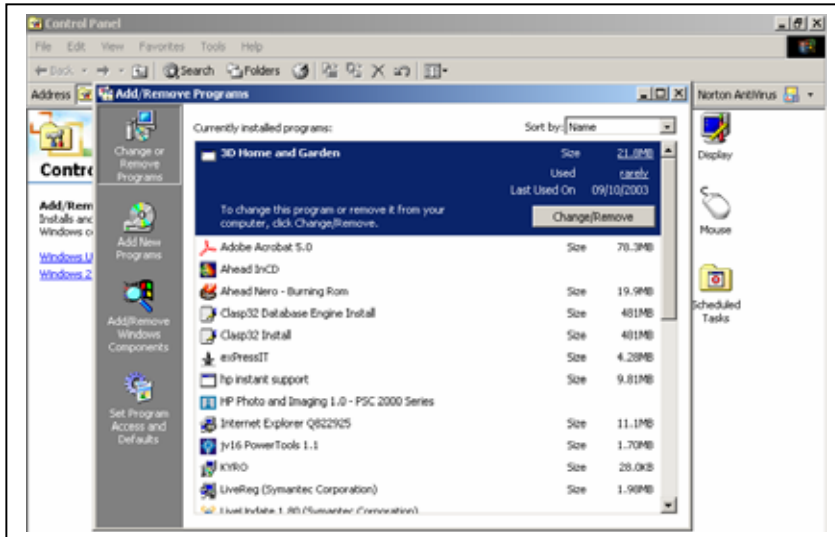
Control Panel

File Edit View Favorites Tools Help

Back Search Folders

Address

Contro

Add/Rem
Installs anc
Windows c

Windows U
Windows 2

Add/Remove Programs

Change or Remove Programs

Add New Programs

Add/Remove Windows Components

Set Program Access and Defaults

Currently installed programs:

Sort by: Name

3D Home and Garden

Size 21.0MB
Used rarely
Last Used On 09/10/2003

To change this program or remove it from your computer, click Change/Remove.

Change/Remove

| | | |
|---|---|---|
| Adobe Acrobat 5.0 | Size | 70.3MB |
| Ahead InCD | | |
| Ahead Nero - Burning Rom | Size | 19.9MB |
| Clasp32 Database Engine Install | Size | 481MB |
| Clasp32 Install | Size | 481MB |
| exPressIT | Size | 4.28MB |
| hp instant support | Size | 9.81MB |
| HP Photo and Imaging 1.0 - PSC 2000 Series | | |
| Internet Explorer Q822925 | Size | 11.1MB |
| jv16 PowerTools 1.1 | Size | 1.70MB |
| KYRO | Size | 28.0KB |
| LiveReg (Symantec Corporation) | Size | 1.90MB |
| LiveUpdate 1.80 (Symantec Corporation) | | |

Norton AntiVirus

Display

Mouse

Scheduled Tasks